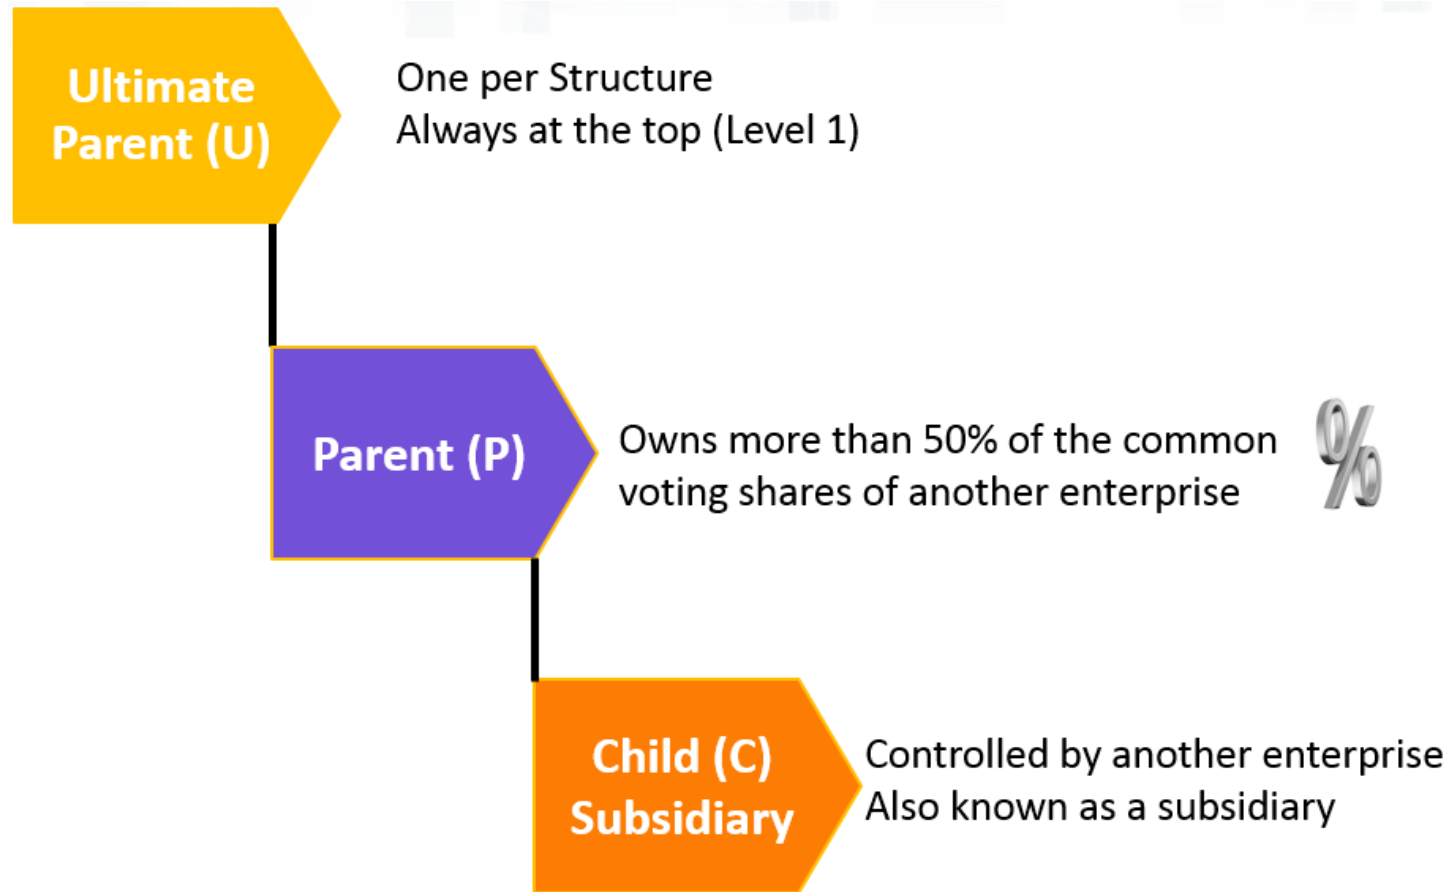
Ultimate Parent (U)

One per Structure
Always at the top (Level 1)

Parent (P)

Owns more than 50% of the common voting shares of another enterprise

%

Child (C) Subsidiary

Controlled by another enterprise
Also known as a subsidiary